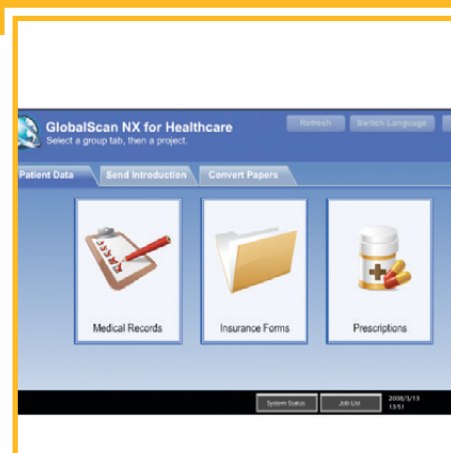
GlobalScan NX for Healthcare
Select a group tab, then a project.

Refresh
Switch Language

Patient Data
Send Introduction
Convert Papers

Medical Records
Insurance Forms
Prescriptions

System Status
Job List
2008/3/13
13:51